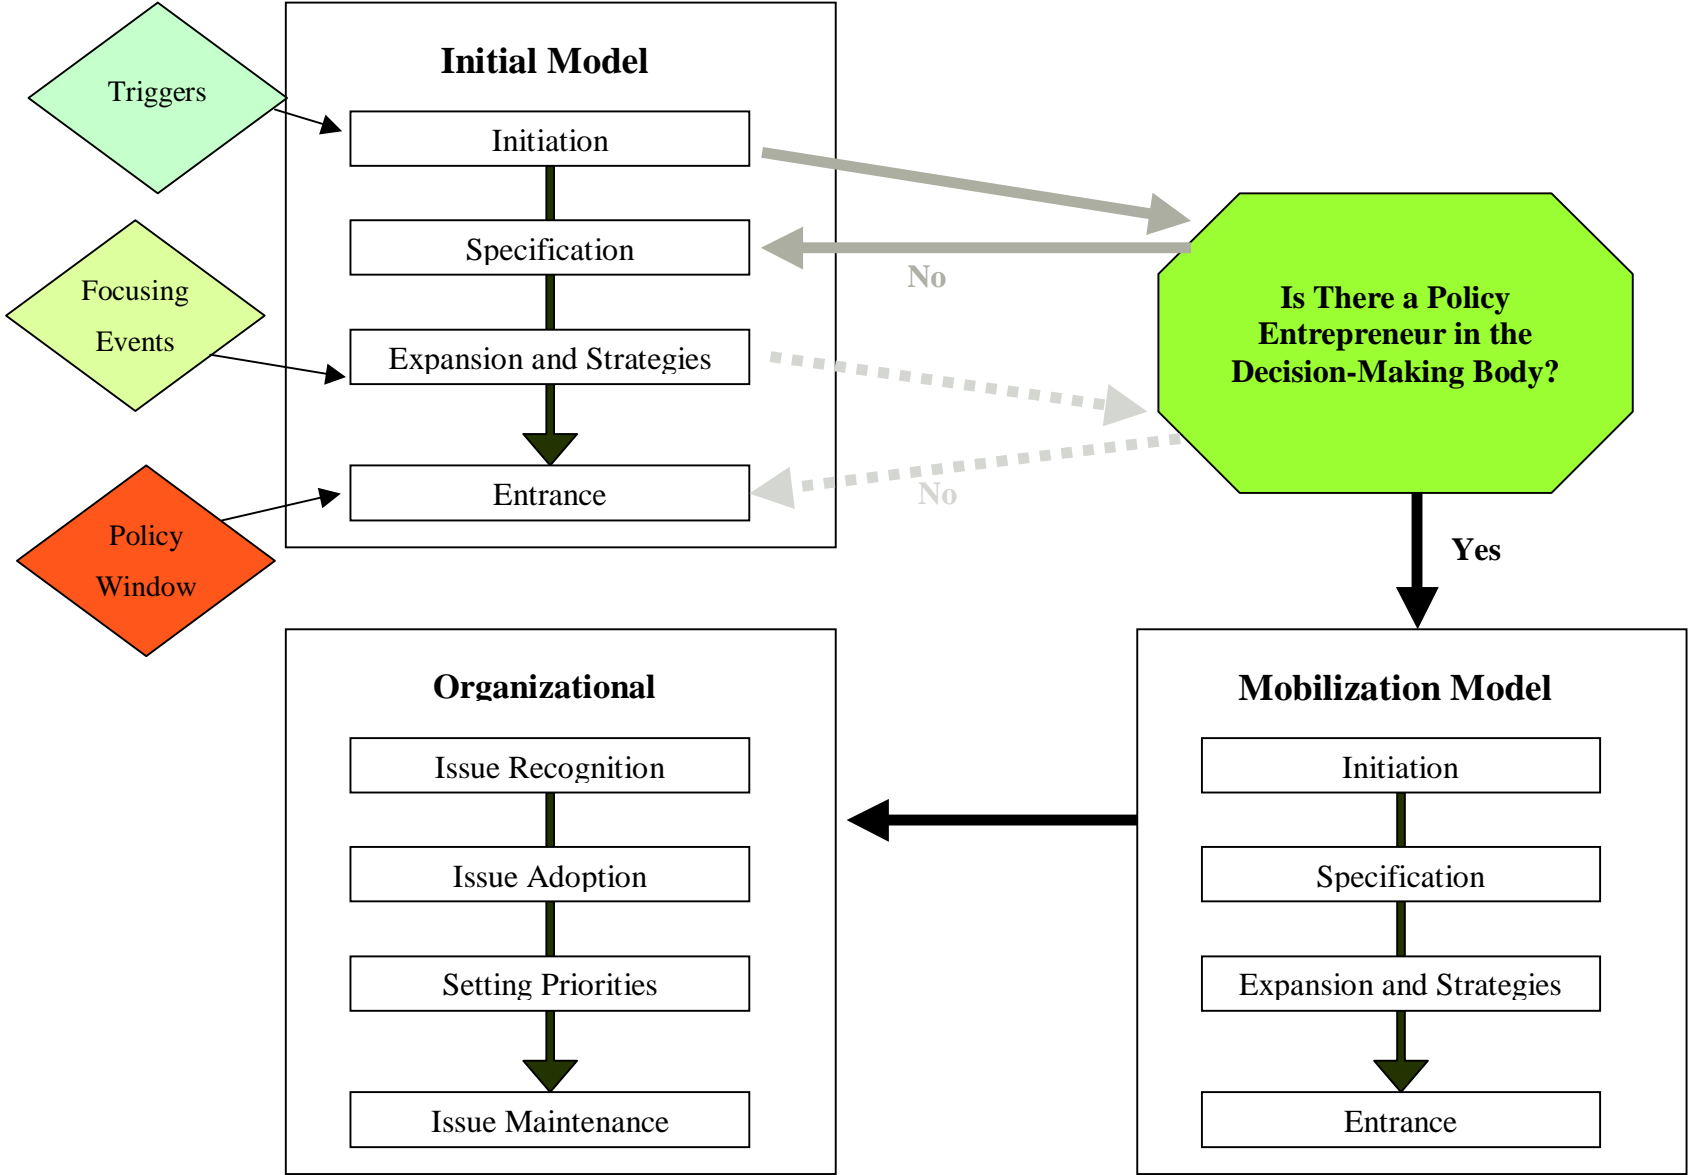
Initial Model

Triggers

Initiation

Specification

Focusing Events

Expansion and Strategies

Entrance

Policy Window

No

Is There a Policy Entrepreneur in the Decision-Making Body?

No

Yes

Organizational

Issue Recognition

Issue Adoption

Setting Priorities

Issue Maintenance

Mobilization Model

Initiation

Specification

Expansion and Strategies

Entrance